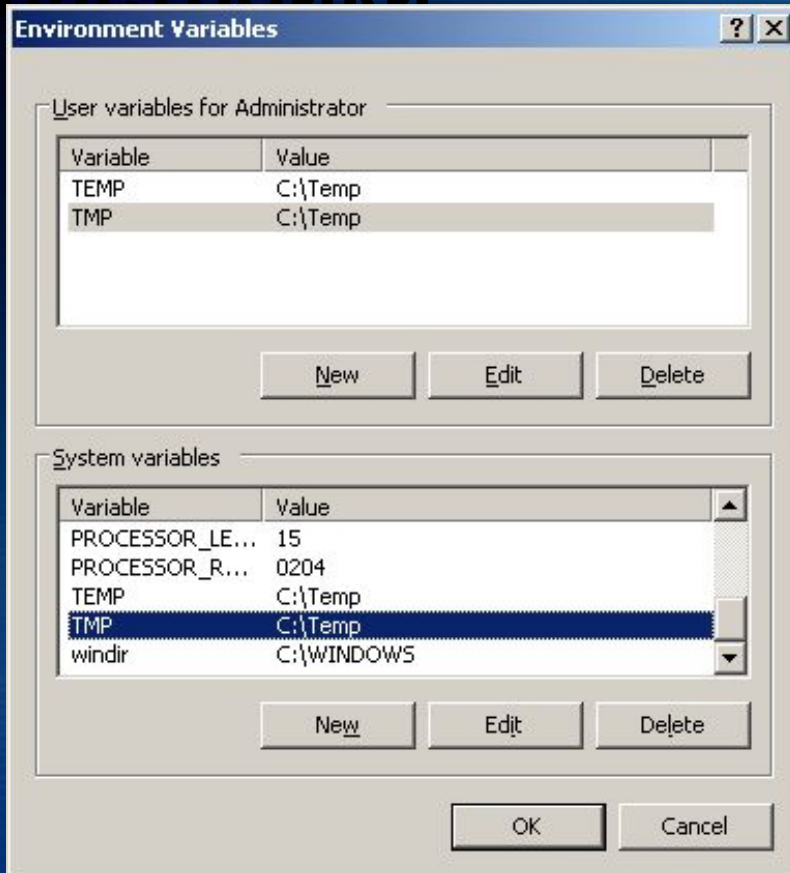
Environment Variables

? X

User variables for Administrator

| Variable | Value |
|---|---|
| TEMP | C:\Temp |
| TMP | C:\Temp |

New Edit Delete

System variables

| Variable | Value |
|---|---|
| PROCESSOR_LE... | 15 |
| PROCESSOR_R... | 0204 |
| TEMP | C:\Temp |
| TMP | C:\Temp |
| windir | C:\WINDOWS |

New Edit Delete

OK Cancel